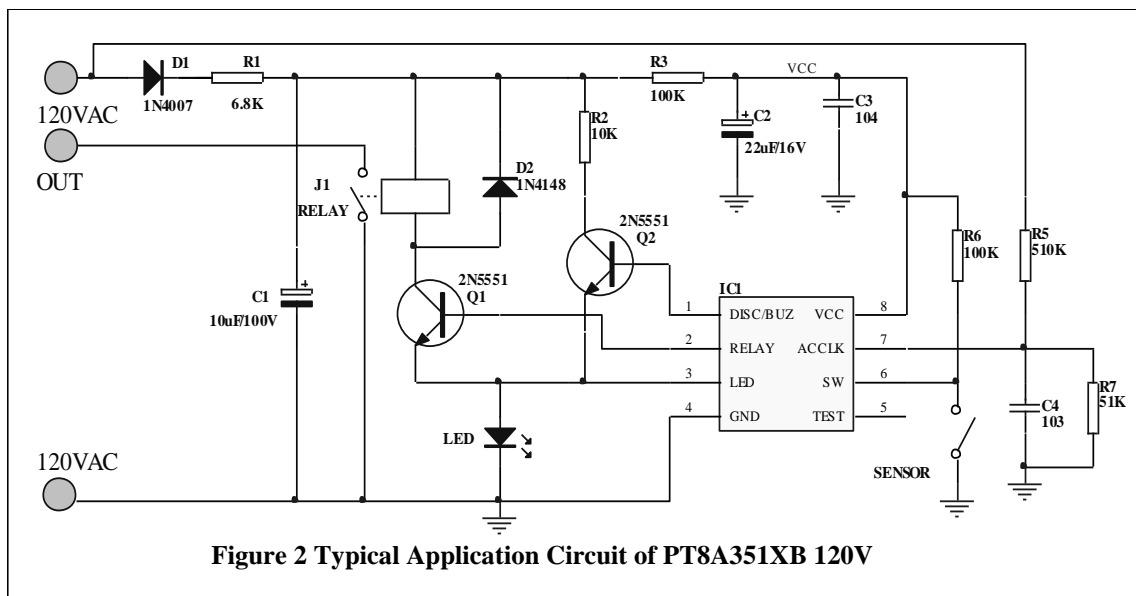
D1
R1
R3
VCC
120VAC
1N4007
6.8K
100K
C3
104
C2
22uF/16V
R2
10K
D2
1N4148
OUT
J1
RELAY
2N5551
Q2
R6
100K
R5
510K
2N5551
Q1
IC1
C1
10uF/100V
1 DISC/BUZ
VCC 8
2 RELAY
ACCLK 7
3 LED
SW 6
4 GND
TEST 5
R7
51K
C4
103
LED
SENSOR
120VAC

**Figure 2 Typical Application Circuit of PT8A351XB 120V**